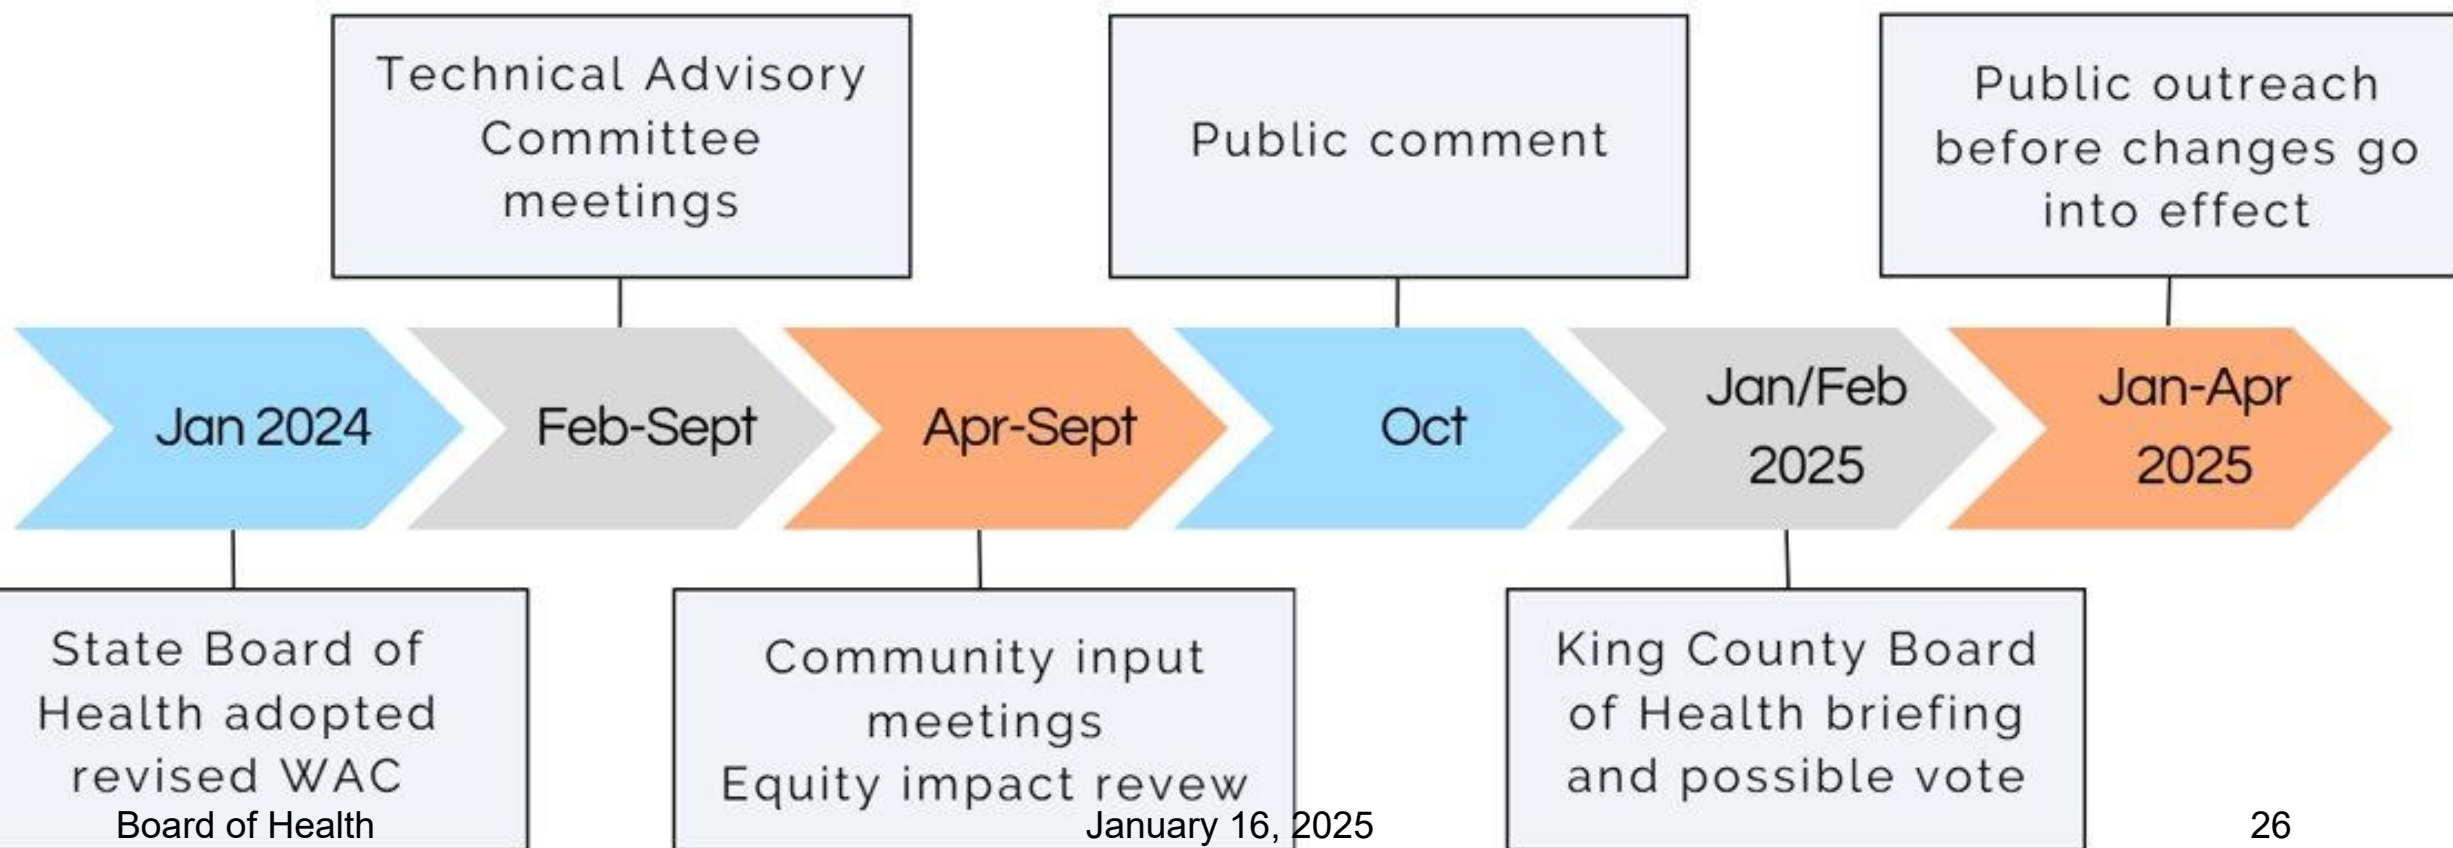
Technical Advisory Committee meetings

Public comment

Public outreach before changes go into effect

Jan 2024

Feb-Sept

Apr-Sept

Oct

Jan/Feb 2025

Jan-Apr 2025

State Board of Health adopted revised WAC

Community input meetings
Equity impact revew

King County Board of Health briefing and possible vote

Board of Health

January 16, 2025

26